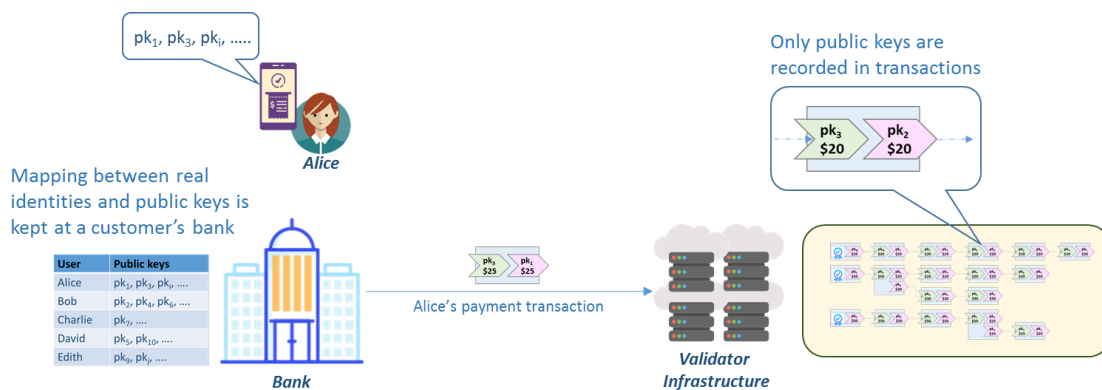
$pk_1$, $pk_3$, $pk_i$, ….

Alice

Mapping between real identities and public keys is kept at a customer's bank

| User | Public keys |
|---|---|
| Alice | $pk_1$, $pk_3$, $pk_i$, …. |
| Bob | $pk_2$, $pk_4$, $pk_6$, …. |
| Charlie | $pk_7$, …. |
| David | $pk_5$, $pk_{10}$, …. |
| Edith | $pk_9$, $pk_j$, …. |

Bank

$pk_3$ \$25 $pk_1$ \$25

Alice's payment transaction

Validator Infrastructure

Only public keys are recorded in transactions

$pk_3$ \$20 $pk_2$ \$20